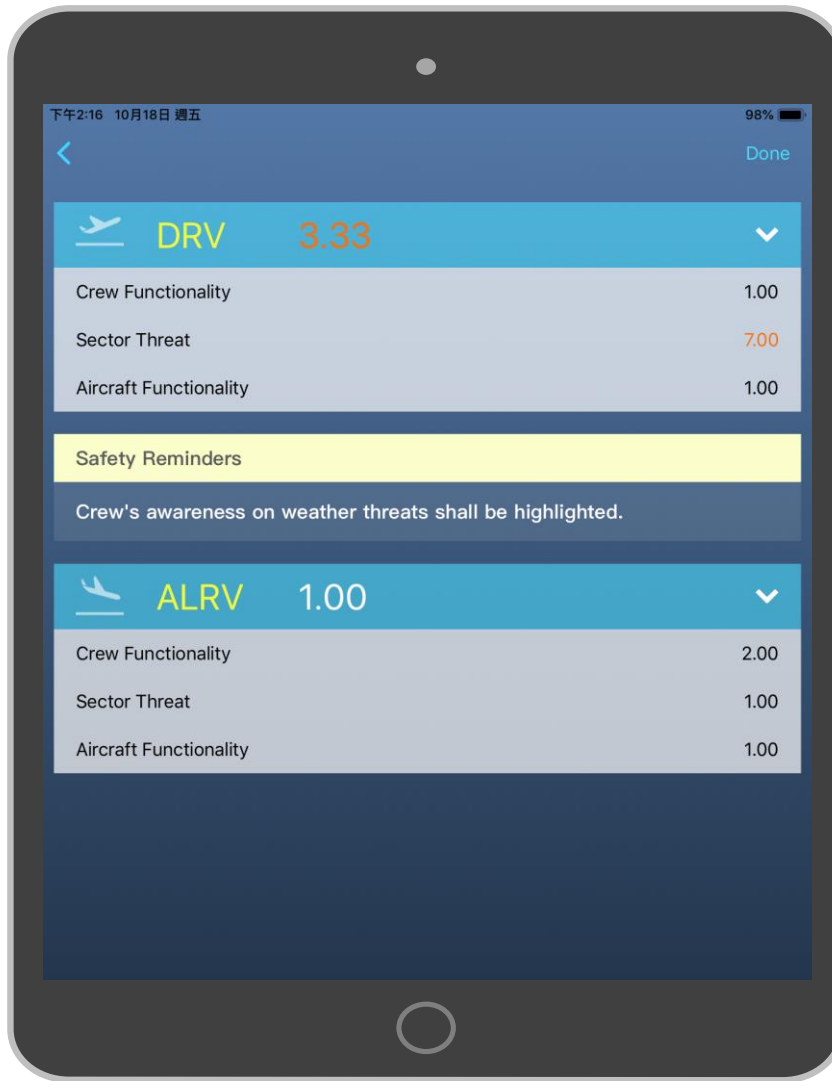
下午2:16 10月18日 週五

98%

Done

DRV 3.33

Crew Functionality 1.00

Sector Threat 7.00

Aircraft Functionality 1.00

Safety Reminders

Crew's awareness on weather threats shall be highlighted.

ALRV 1.00

Crew Functionality 2.00

Sector Threat 1.00

Aircraft Functionality 1.00